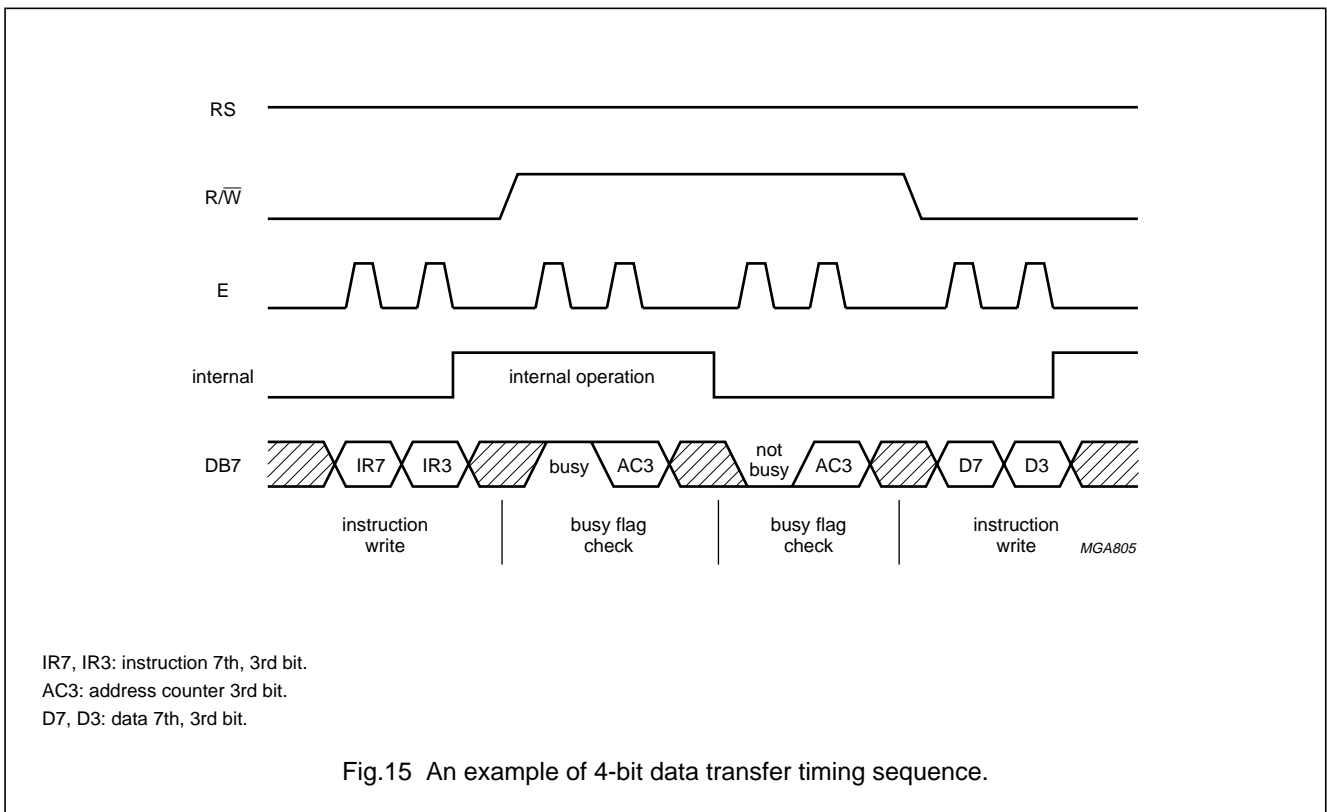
RS

$R/\overline{W}$

E

internal

internal operation

DB7

IR7

IR3

busy

AC3

not busy

AC3

D7

D3

instruction write

busy flag check

busy flag check

instruction write

MGA805

IR7, IR3: instruction 7th, 3rd bit.
AC3: address counter 3rd bit.
D7, D3: data 7th, 3rd bit.

Fig.15 An example of 4-bit data transfer timing sequence.